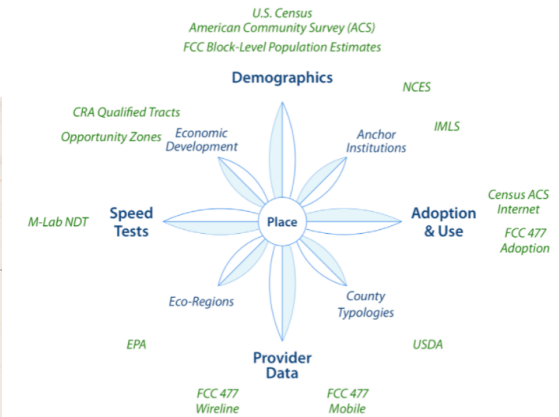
U.S. Census
American Community Survey (ACS)
FCC Block-Level Population Estimates

Demographics

NCES

CRA Qualified Tracts

IMLS

Opportunity Zones

Economic Development

Anchor Institutions

Census ACS Internet

M-Lab NDT

Speed Tests

Place

Adoption & Use

FCC 477 Adoption

Eco-Regions

County Typologies

EPA

USDA

Provider Data

FCC 477 Wireline

FCC 477 Mobile